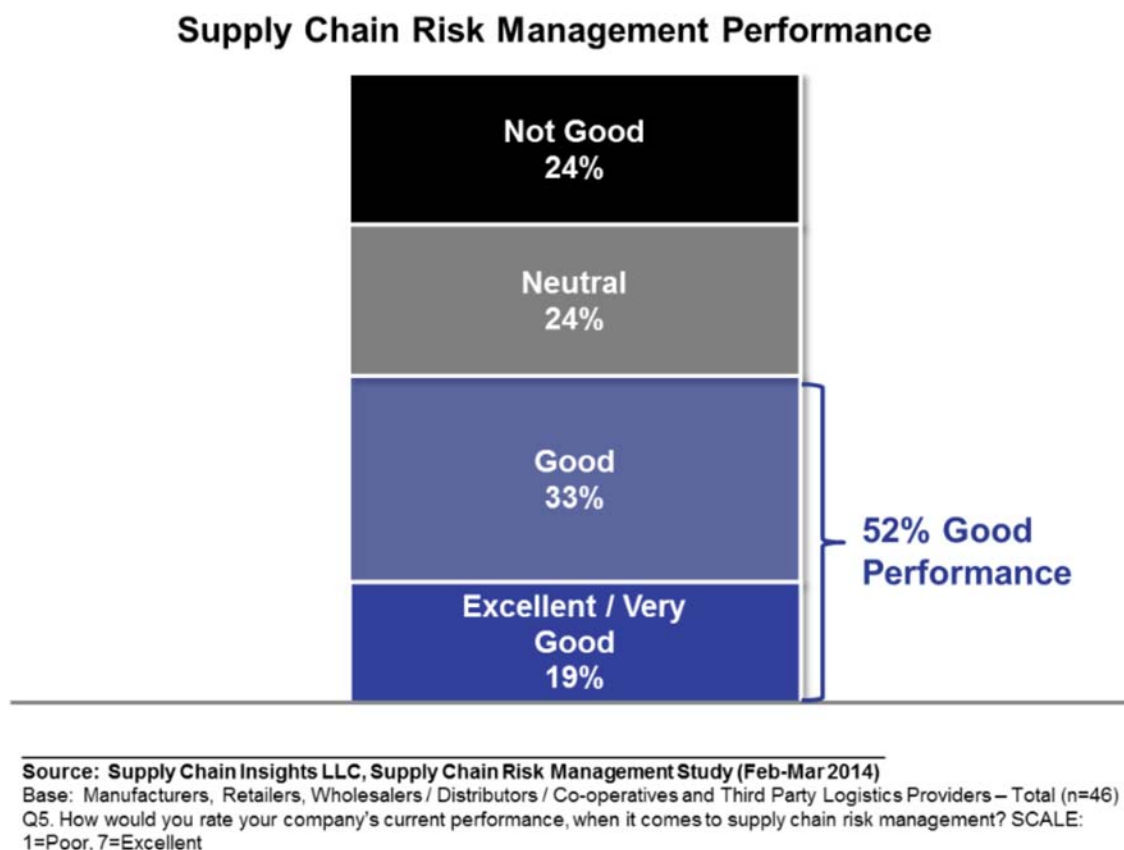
Supply Chain Risk Management Performance

Not Good
24%

Neutral
24%

Good
33%

Excellent / Very Good
19%

52% Good Performance

Source: Supply Chain Insights LLC, Supply Chain Risk Management Study (Feb-Mar 2014)
Base: Manufacturers, Retailers, Wholesalers / Distributors / Co-operatives and Third Party Logistics Providers – Total (n=46)
Q5. How would you rate your company's current performance, when it comes to supply chain risk management? SCALE: 1=Poor, 7=Excellent